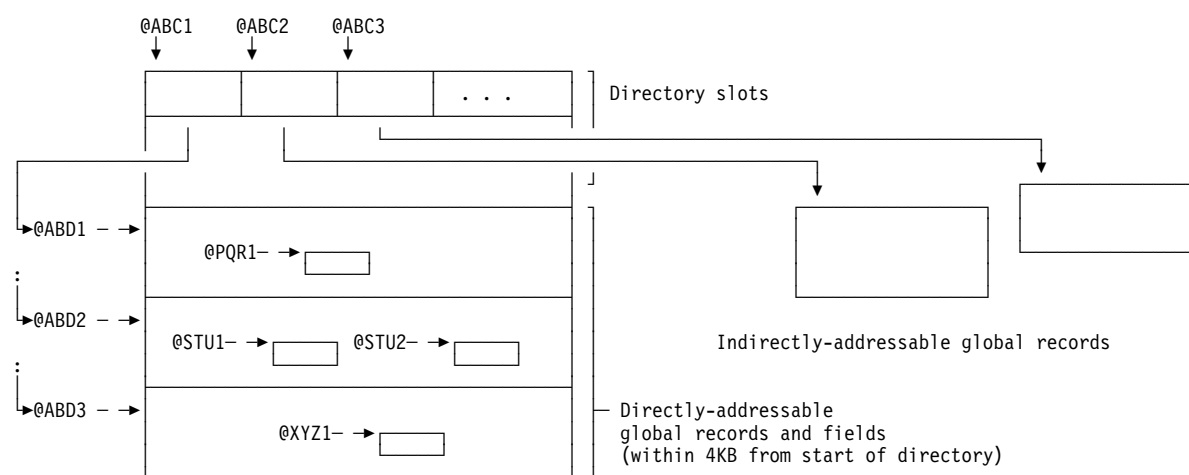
@ABC1 @ABC2 @ABC3

. . .

Directory slots

@ABD1

@PQR1

@ABD2

@STU1 @STU2

@ABD3

@XYZ1

Indirectly-addressable global records

Directly-addressable global records and fields (within 4KB from start of directory)